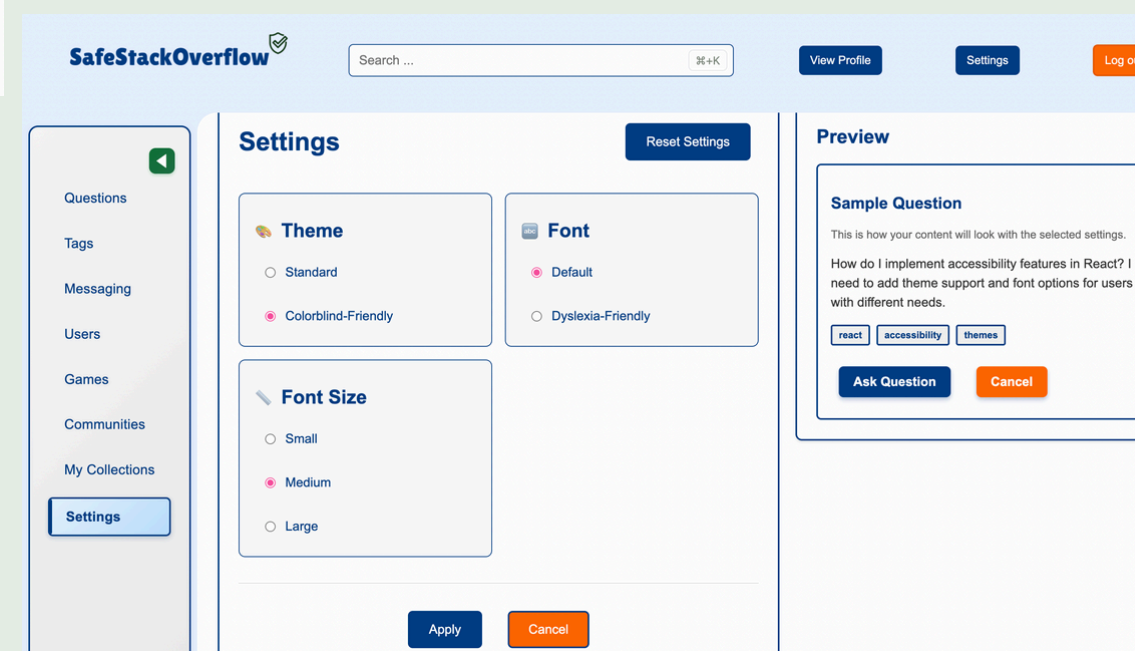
SafeStackOverflow

Search ... ⌘+K

View Profile

Settings

Log o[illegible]

Questions

Tags

Messaging

Users

Games

Communities

My Collections

Settings

Settings

Reset Settings

Theme

Standard

Colorblind-Friendly

Font

Default

Dyslexia-Friendly

Font Size

Small

Medium

Large

Apply

Cancel

Preview

Sample Question

This is how your content will look with the selected settings.

How do I implement accessibility features in React? I need to add theme support and font options for users with different needs.

react

accessibility

themes

Ask Question

Cancel